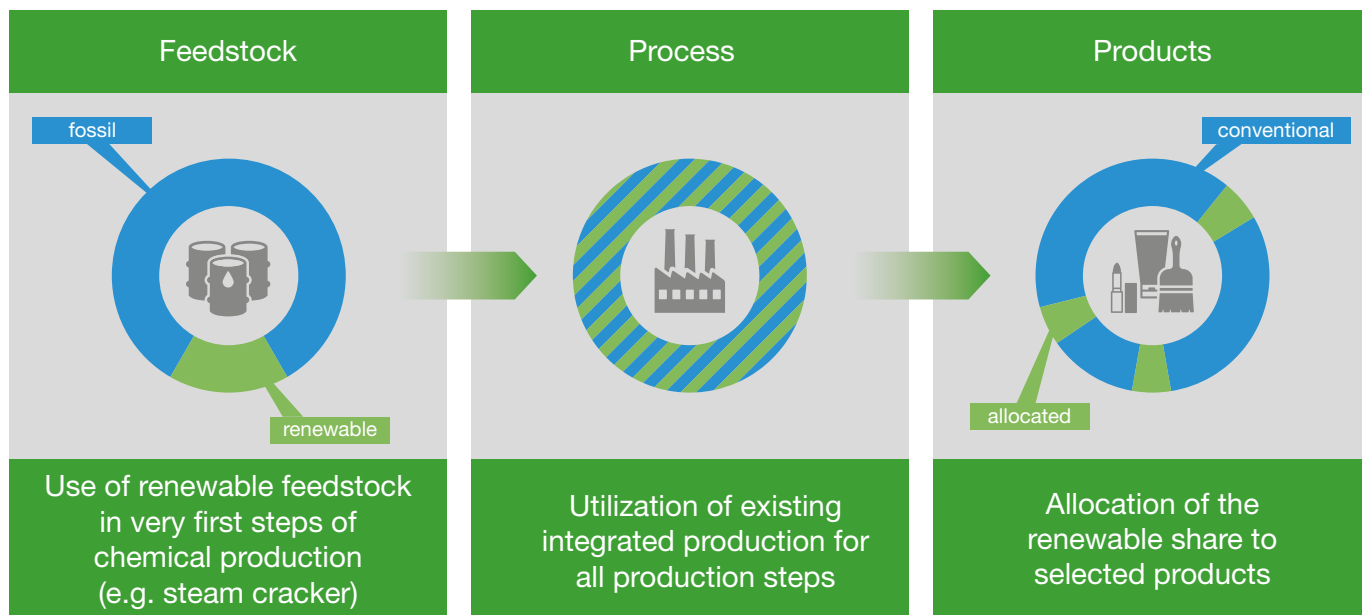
Feedstock

fossil

renewable

Use of renewable feedstock in very first steps of chemical production (e.g. steam cracker)

Process

Utilization of existing integrated production for all production steps

Products

conventional

allocated

Allocation of the renewable share to selected products